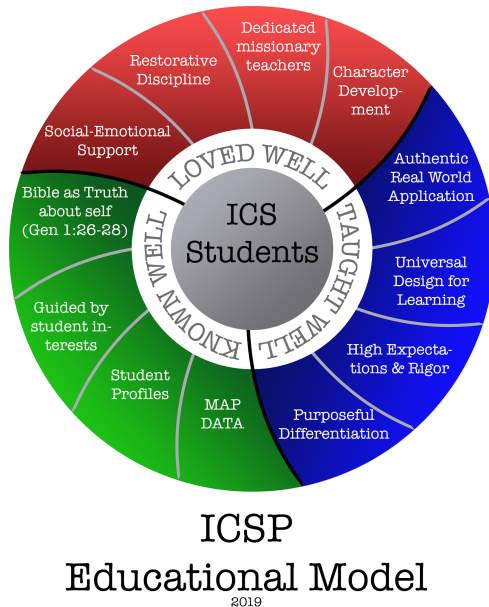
ICS Students

LOVED WELL

Social-Emotional Support

Restorative Discipline

Dedicated missionary teachers

Character Development

TAUGHT WELL

Authentic Real World Application

Universal Design for Learning

High Expectations & Rigor

Purposeful Differentiation

KNOWN WELL

MAP DATA

Student Profiles

Guided by student interests

Bible as Truth about self (Gen 1:26-28)

ICSP
Educational Model
2019